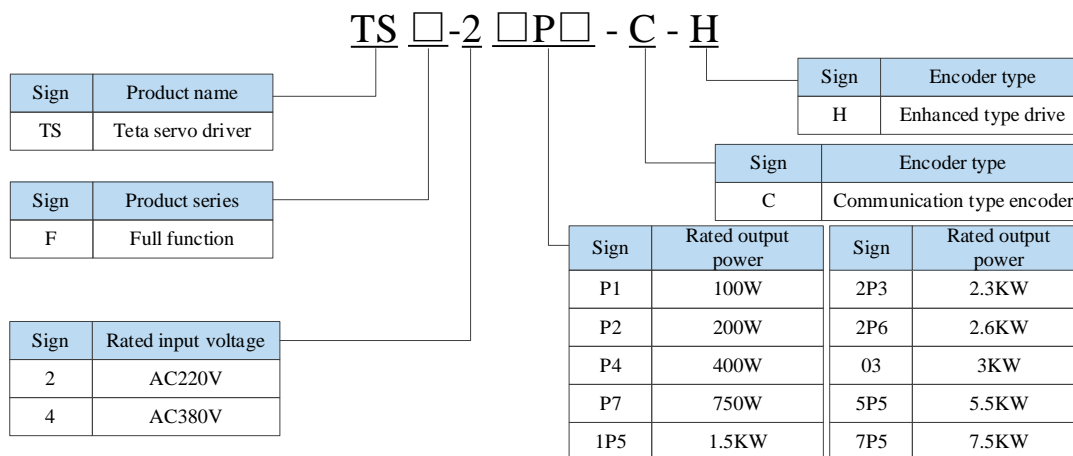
TS □-2 □P□ - C - H

| Sign | Product name |
|---|---|
| TS | Teta servo driver |

| Sign | Product series |
|---|---|
| F | Full function |

| Sign | Rated input voltage |
|---|---|
| 2 | AC220V |
| 4 | AC380V |

| Sign | Encoder type |
|---|---|
| H | Enhanced type drive |

| Sign | Encoder type |
|---|---|
| C | Communication type encoder |

| Sign | Rated output power |
|---|---|
| P1 | 100W |
| P2 | 200W |
| P4 | 400W |
| P7 | 750W |
| 1P5 | 1.5KW |

| Sign | Rated output power |
|---|---|
| 2P3 | 2.3KW |
| 2P6 | 2.6KW |
| 03 | 3KW |
| 5P5 | 5.5KW |
| 7P5 | 7.5KW |